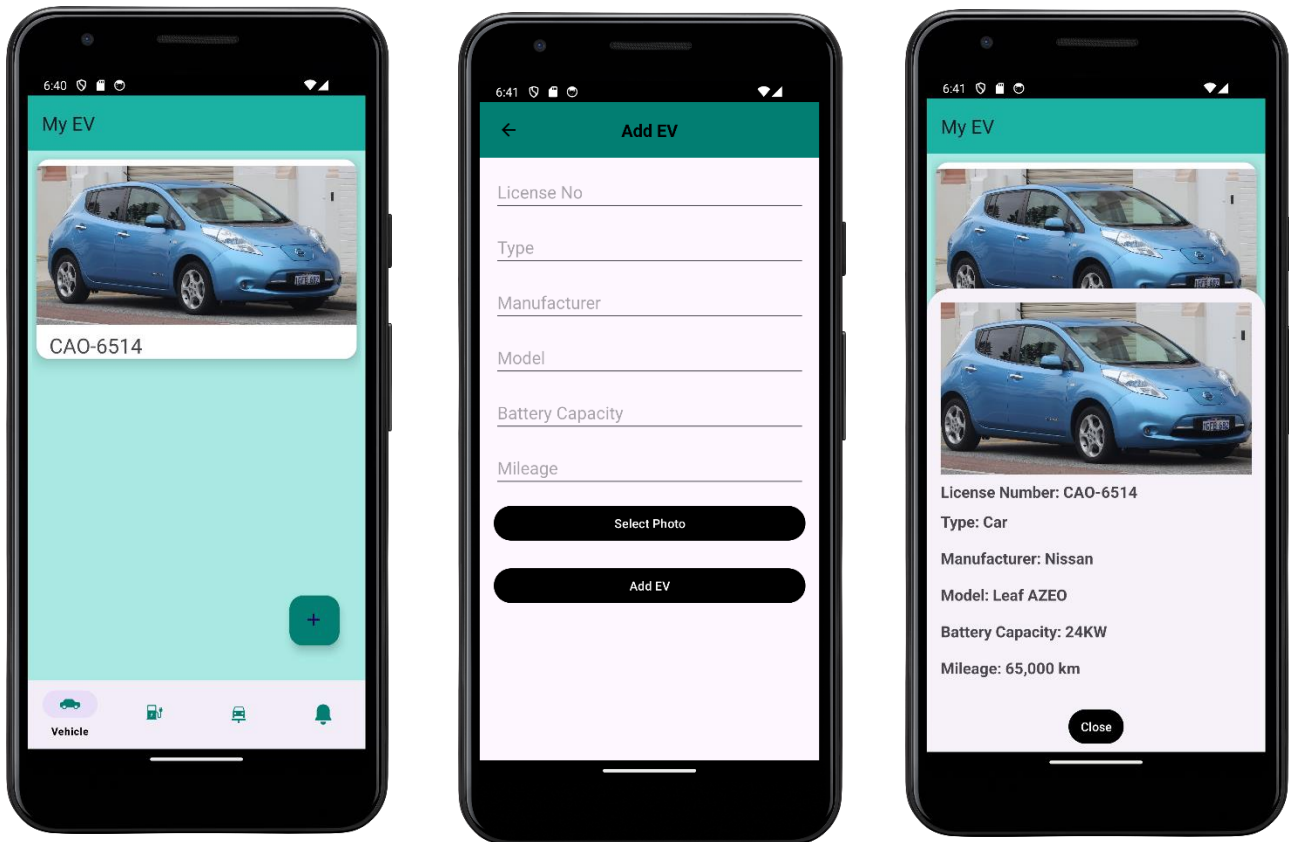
6:40

My EV

CAO-6514

+

Vehicle

6:41

Add EV

License No

Type

Manufacturer

Model

Battery Capacity

Mileage

Select Photo

Add EV

6:41

My EV

License Number: CAO-6514

Type: Car

Manufacturer: Nissan

Model: Leaf AZEO

Battery Capacity: 24KW

Mileage: 65,000 km

Close